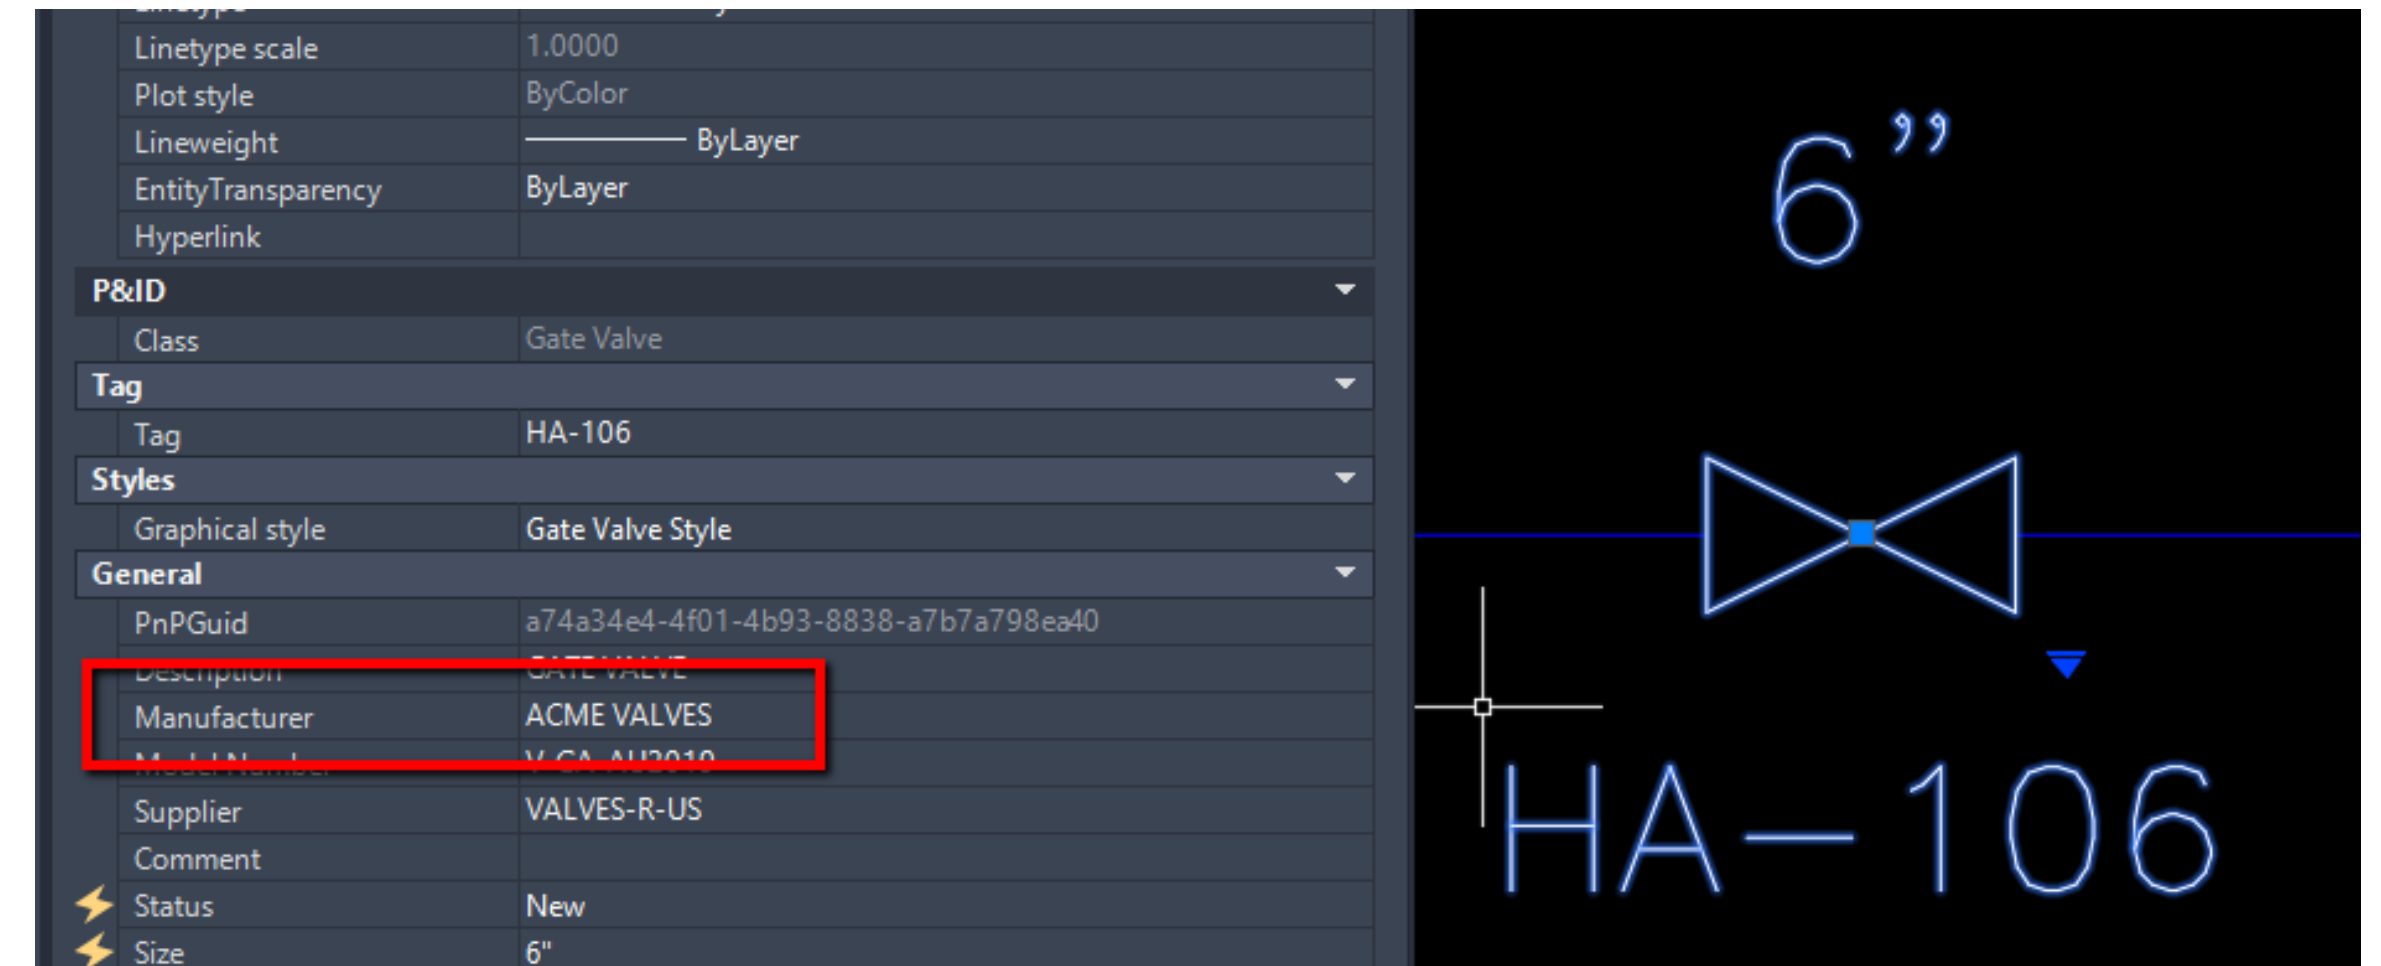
| | |
|---|---|
| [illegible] | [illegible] |
| Linetype scale | 1.0000 |
| Plot style | ByColor |
| Lineweight | ByLayer |
| EntityTransparency | ByLayer |
| Hyperlink | |

P&ID

| | |
|---|---|
| Class | Gate Valve |

Tag

| | |
|---|---|
| Tag | HA-106 |

Styles

| | |
|---|---|
| Graphical style | Gate Valve Style |

General

| | |
|---|---|
| PnPGuid | a74a34e4-4f01-4b93-8838-a7b7a798ea40 |
| Description | GATE VALVE |
| Manufacturer | ACME VALVES |
| Model Number | V-GA-AU2010 |
| Supplier | VALVES-R-US |
| Comment | |
| Status | New |
| Size | 6" |

6”

HA-106